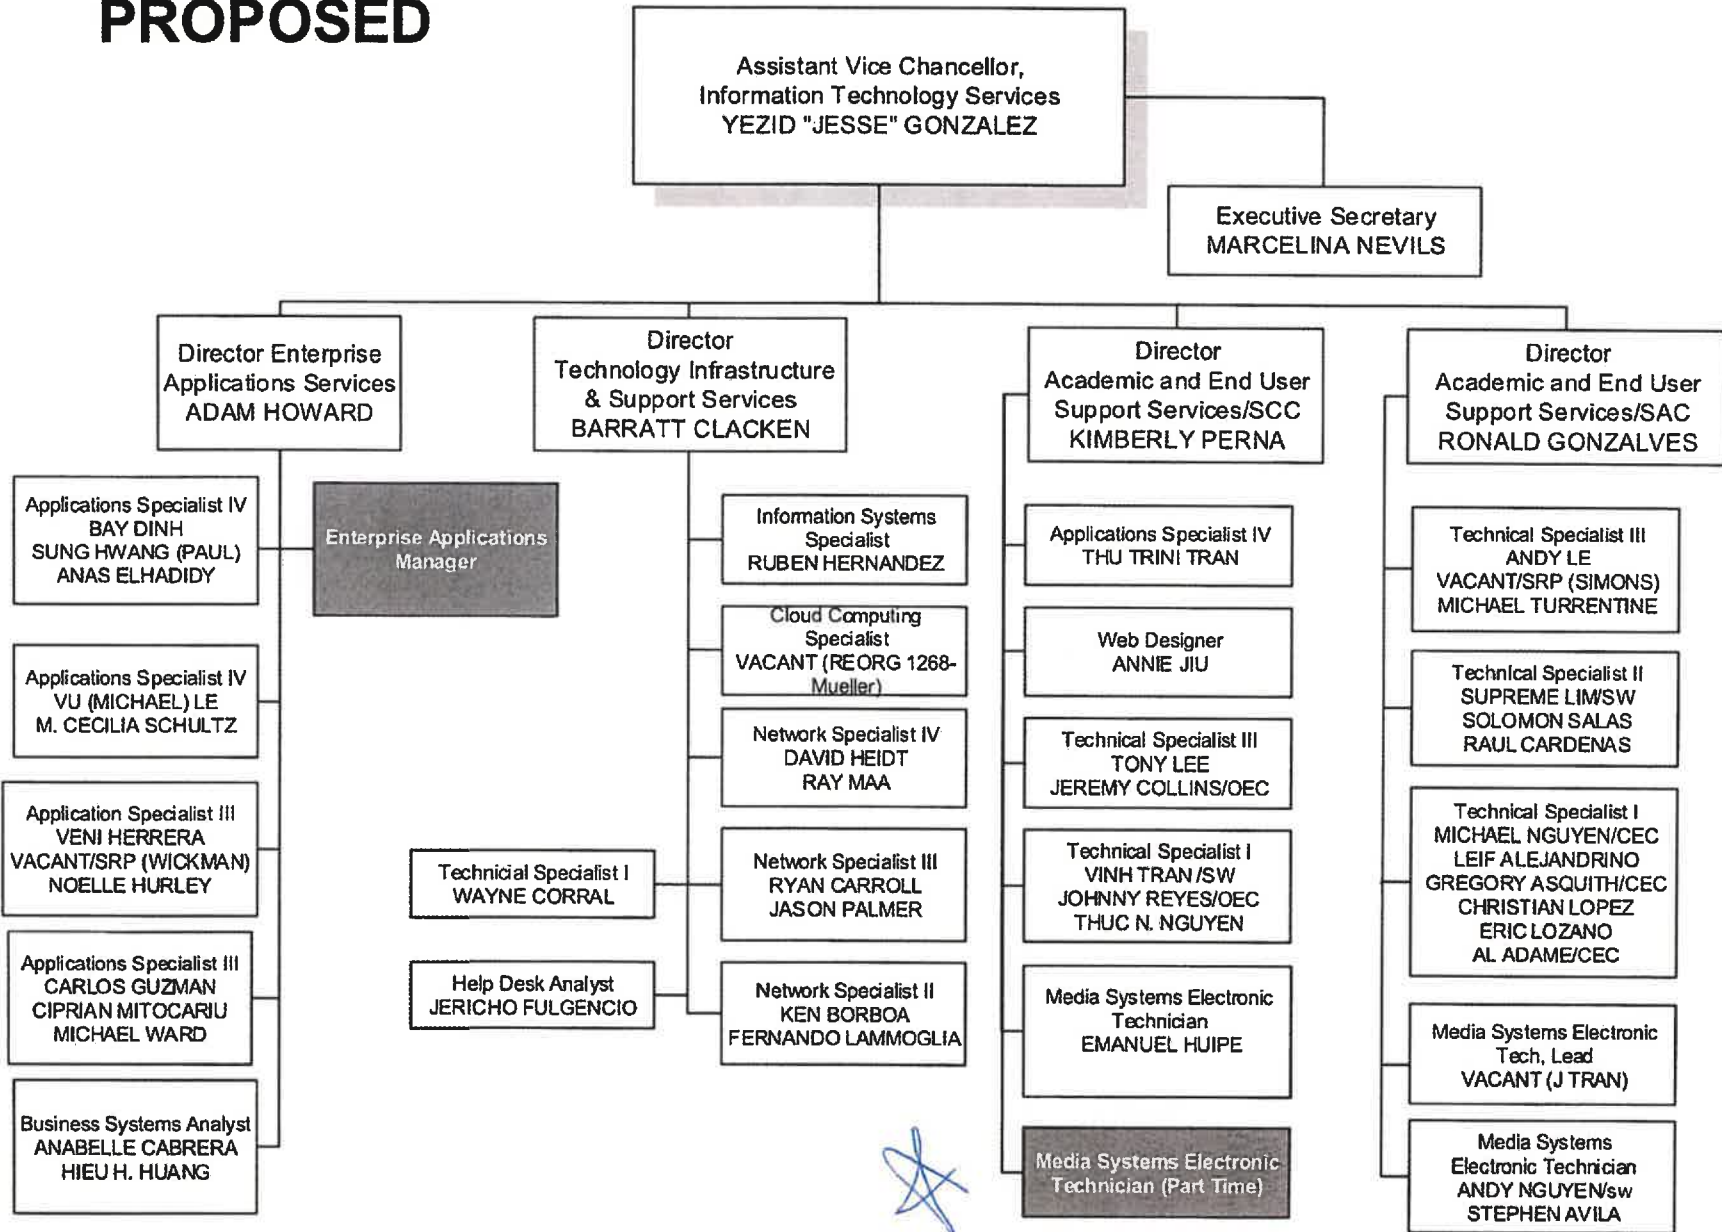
PROPOSED

Assistant Vice Chancellor, Information Technology Services YEZID "JESSE" GONZALEZ

Executive Secretary MARCELINA NEVILS

Director Enterprise Applications Services ADAM HOWARD

Applications Specialist IV BAY DINH SUNG HWANG (PAUL) ANAS ELHADIDY

Enterprise Applications Manager

Applications Specialist IV VU (MICHAEL) LE M. CECILIA SCHULTZ

Application Specialist III VENI HERRERA VACANT/SRP (WICKMAN) NOELLE HURLEY

Applications Specialist III CARLOS GUZMAN CIPRIAN MITOCARIU MICHAEL WARD

Business Systems Analyst ANABELLE CABRERA HIEU H. HUANG

Director Technology Infrastructure & Support Services BARRATT CLACKEN

Information Systems Specialist RUBEN HERNANDEZ

Cloud Computing Specialist VACANT (REORG 1268-Mueller)

Network Specialist IV DAVID HEIDT RAY MAA

Technicial Specialist I WAYNE CORRAL

Network Specialist III RYAN CARROLL JASON PALMER

Help Desk Analyst JERICHO FULGENCIO

Network Specialist II KEN BORBOA FERNANDO LAMMOGLIA

Director Academic and End User Support Services/SCC KIMBERLY PERNA

Applications Specialist IV THU TRINI TRAN

Web Designer ANNIE JIU

Technical Specialist III TONY LEE JEREMY COLLINS/OEC

Technical Specialist I VINH TRAN /SW JOHNNY REYES/OEC THUC N. NGUYEN

Media Systems Electronic Technician EMANUEL HUIPE

Media Systems Electronic Technician (Part Time)

Director Academic and End User Support Services/SAC RONALD GONZALVES

Technical Specialist III ANDY LE VACANT/SRP (SIMONS) MICHAEL TURRENTINE

Technical Specialist II SUPREME LIM/SW SOLOMON SALAS RAUL CARDENAS

Technical Specialist I MICHAEL NGUYEN/CEC LEIF ALEJANDRINO GREGORY ASQUITH/CEC CHRISTIAN LOPEZ ERIC LOZANO AL ADAME/CEC

Media Systems Electronic Tech, Lead VACANT (J TRAN)

Media Systems Electronic Technician ANDY NGUYEN/sw STEPHEN AVILA